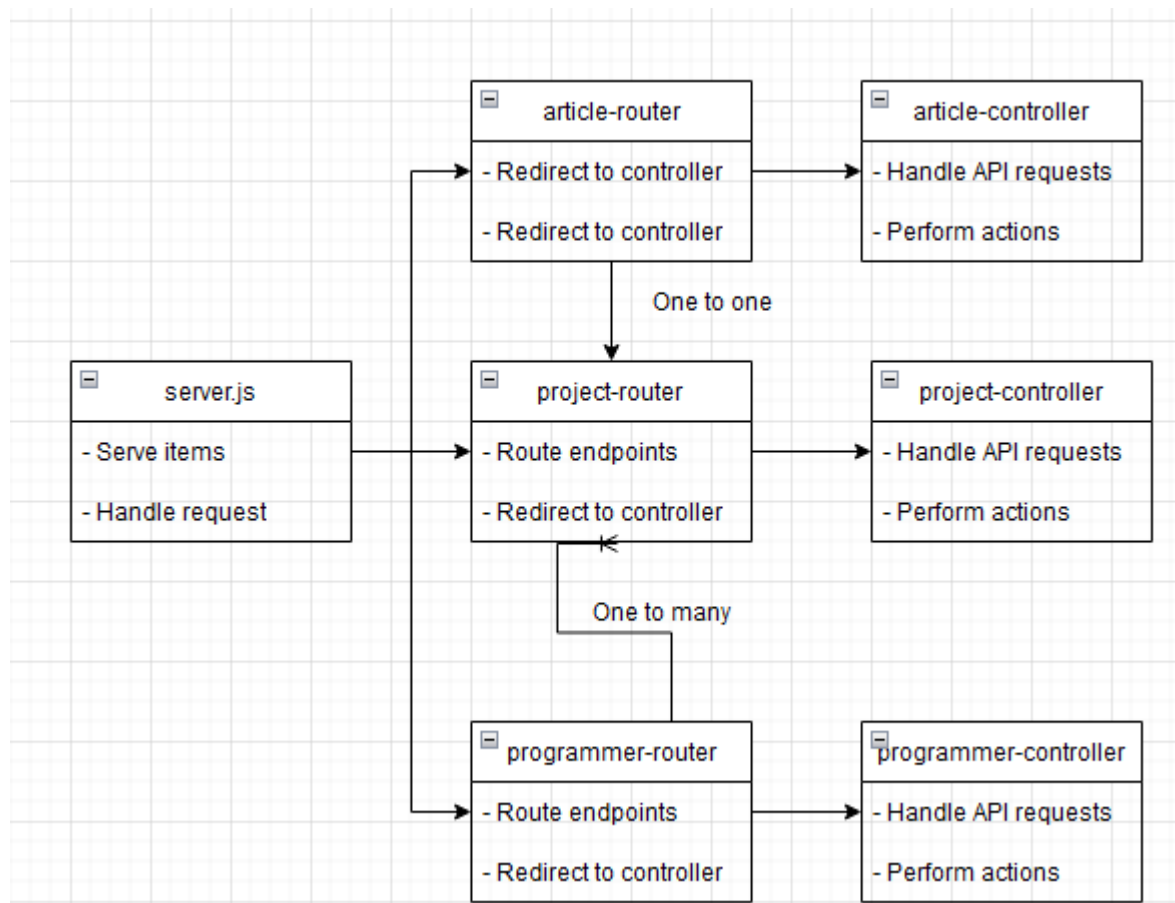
article-router
- Redirect to controller
- Redirect to controller

article-controller
- Handle API requests
- Perform actions

One to one

server.js
- Serve items
- Handle request

project-router
- Route endpoints
- Redirect to controller

project-controller
- Handle API requests
- Perform actions

One to many

programmer-router
- Route endpoints
- Redirect to controller

programmer-controller
- Handle API requests
- Perform actions